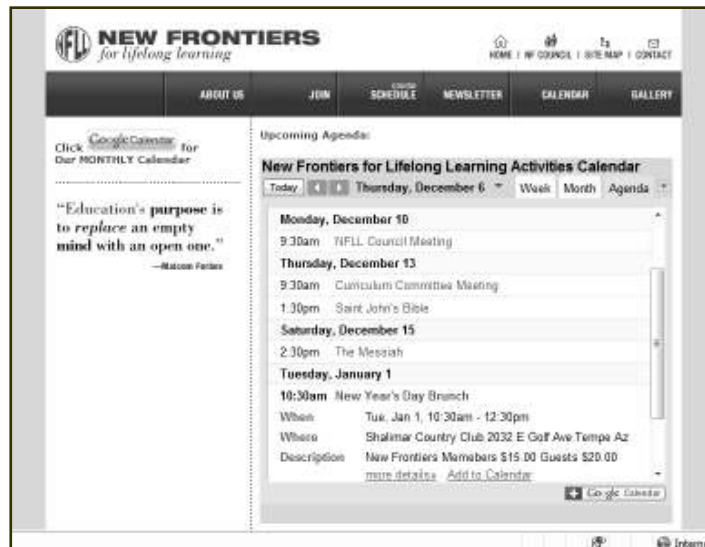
NFLL NEW FRONTIERS for lifelong learning

HOME | NF COUNCIL | SITE MAP | CONTACT

ABOUT US | JOIN | COURSE SCHEDULE | NEWSLETTER | CALENDAR | GALLERY

Click Google Calendar for Our MONTHLY Calendar

"Education's purpose is to replace an empty mind with an open one."
—Malcom Forbes

Upcoming Agenda:

New Frontiers for Lifelong Learning Activities Calendar

Today Thursday, December 6 Week Month Agenda

Monday, December 10
9:30am NFLL Council Meeting
Thursday, December 13
9:30am Curriculum Committee Meeting
1:30pm Saint John's Bible
Saturday, December 15
2:30pm The Messiah
Tuesday, January 1
10:30am New Year's Day Brunch
When Tue, Jan 1, 10:30am - 12:30pm
Where Shalimar Country Club 2032 E Golf Ave Tempe Az
Description New Frontiers Memebers $15.00 Guests $20.00
more details» Add to Calendar

Google Calendar

Intern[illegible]